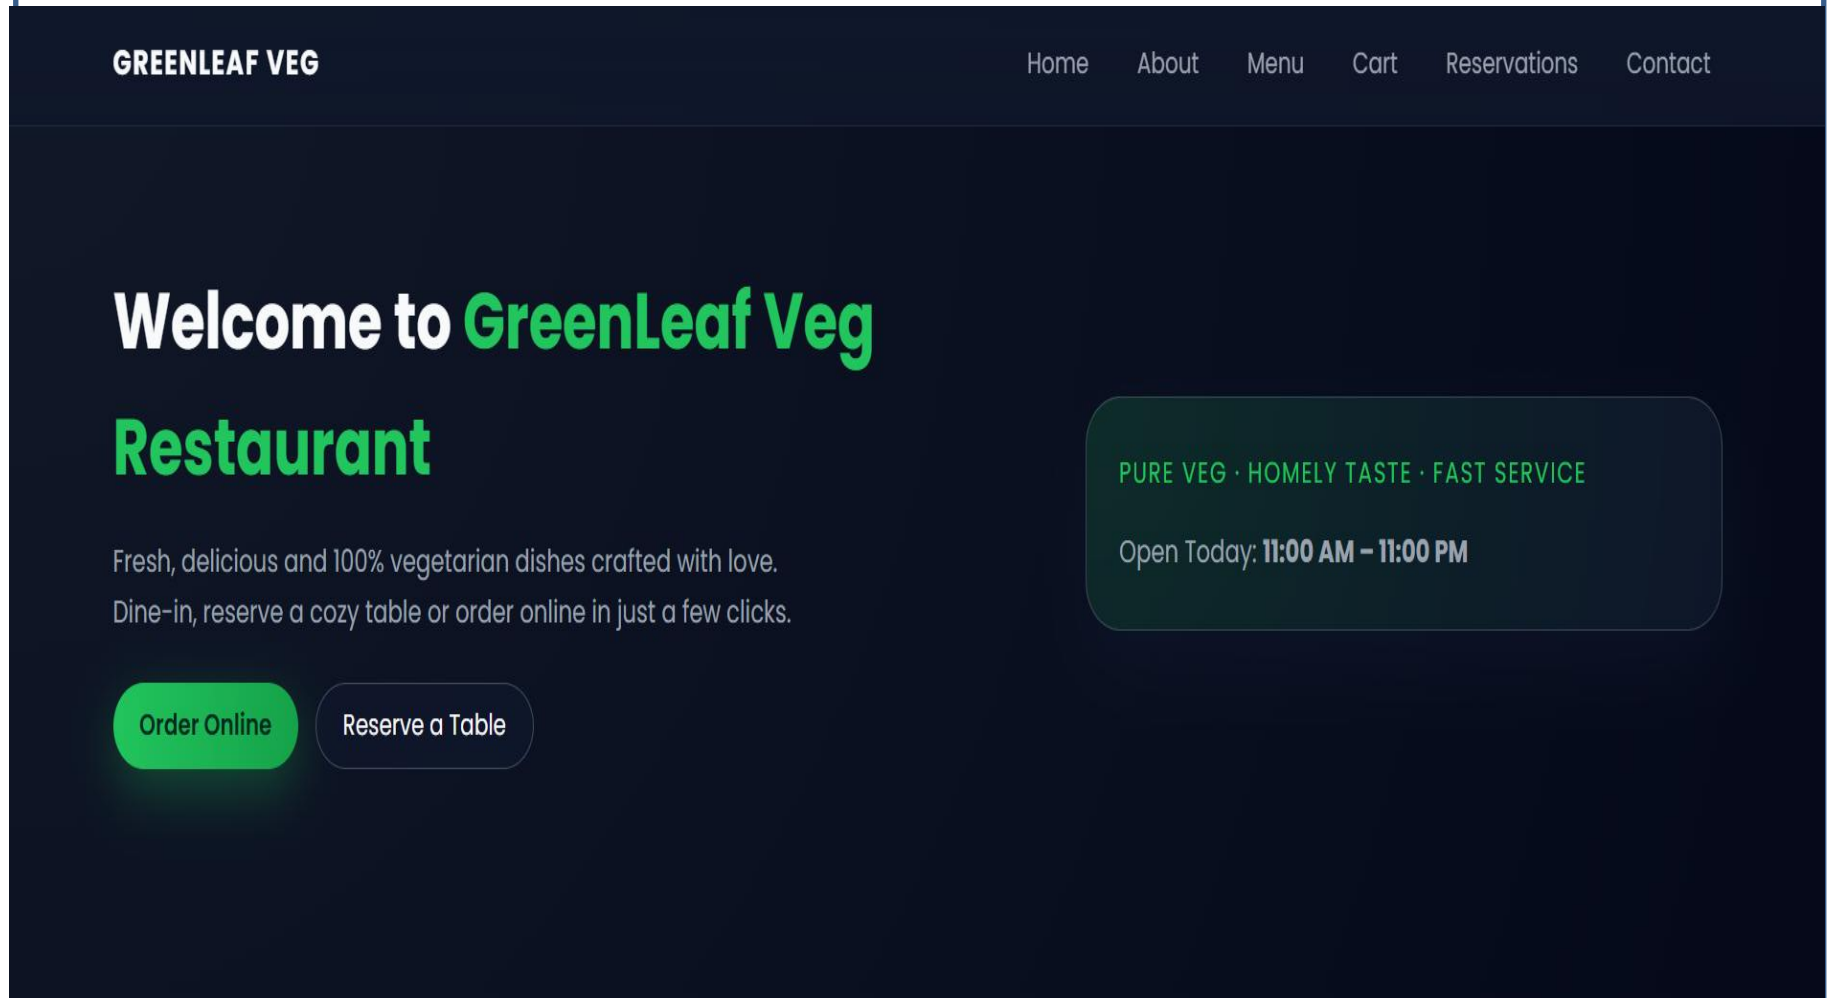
GREENLEAF VEG

Home About Menu Cart Reservations Contact

Welcome to GreenLeaf Veg Restaurant

Fresh, delicious and 100% vegetarian dishes crafted with love. Dine-in, reserve a cozy table or order online in just a few clicks.

Order Online

Reserve a Table

PURE VEG · HOMELY TASTE · FAST SERVICE

Open Today: 11:00 AM – 11:00 PM